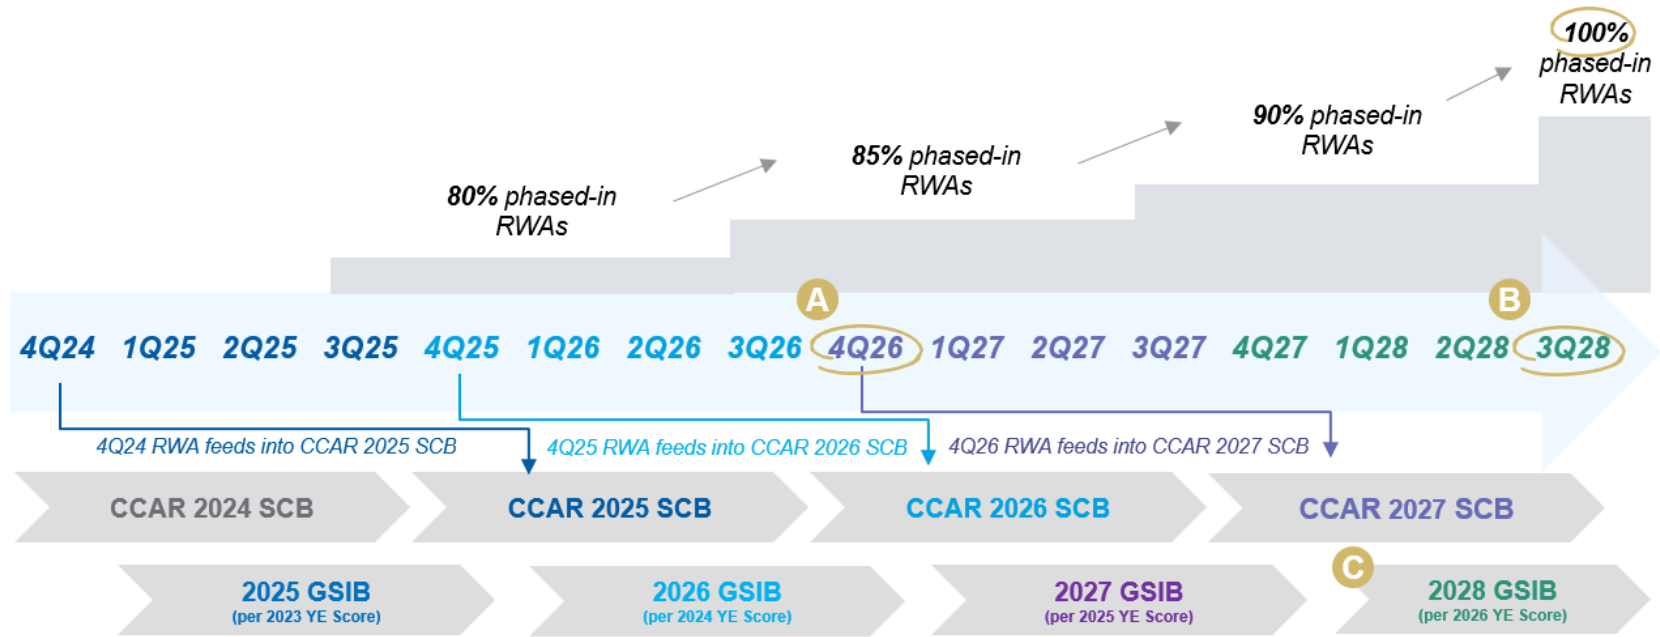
100% phased-in RWAs

90% phased-in RWAs

85% phased-in RWAs

80% phased-in RWAs

A

B

4Q24 1Q25 2Q25 3Q25 4Q25 1Q26 2Q26 3Q26 4Q26 1Q27 2Q27 3Q27 4Q27 1Q28 2Q28 3Q28

4Q24 RWA feeds into CCAR 2025 SCB

4Q25 RWA feeds into CCAR 2026 SCB

4Q26 RWA feeds into CCAR 2027 SCB

CCAR 2024 SCB

CCAR 2025 SCB

CCAR 2026 SCB

CCAR 2027 SCB

C

2025 GSIB
(per 2023 YE Score)

2026 GSIB
(per 2024 YE Score)

2027 GSIB
(per 2025 YE Score)

2028 GSIB
(per 2026 YE Score)